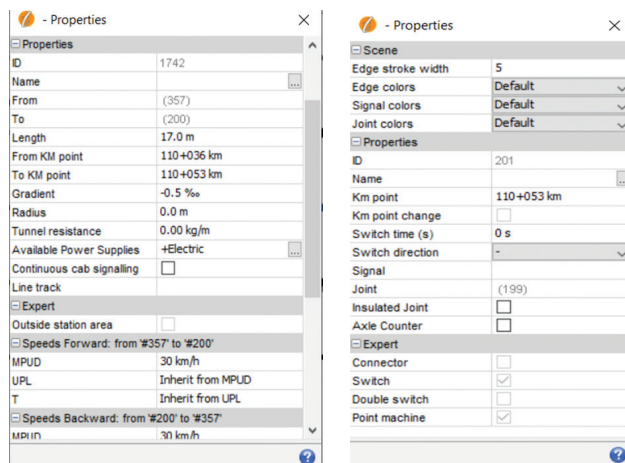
- Properties ×

⊟ Properties

| | |
|---|---|
| ID | 1742 |
| Name | ... |
| From | (357) |
| To | (200) |
| Length | 17.0 m |
| From KM point | 110+036 km |
| To KM point | 110+053 km |
| Gradient | -0.5 ‰ |
| Radius | 0.0 m |
| Tunnel resistance | 0.00 kg/m |
| Available Power Supplies | +Electric ... |
| Continuous cab signalling | |
| Line track | |

⊟ Expert

| | |
|---|---|
| Outside station area | |

⊟ Speeds Forward: from '#357' to '#200'

| | |
|---|---|
| MPUD | 30 km/h |
| UPL | Inherit from MPUD |
| T | Inherit from UPL |

⊟ Speeds Backward: from '#200' to '#357'

| | |
|---|---|
| MPUD | 30 km/h |

- Properties ×

⊟ Scene

| | |
|---|---|
| Edge stroke width | 5 |
| Edge colors | Default |
| Signal colors | Default |
| Joint colors | Default |

⊟ Properties

| | |
|---|---|
| ID | 201 |
| Name | |
| Km point | 110+053 km |
| Km point change | |
| Switch time (s) | 0 s |
| Switch direction | - |
| Signal | |
| Joint | (199) |
| Insulated Joint | |
| Axle Counter | |

⊟ Expert

| | |
|---|---|
| Connector | |
| Switch | |
| Double switch | |
| Point machine | |